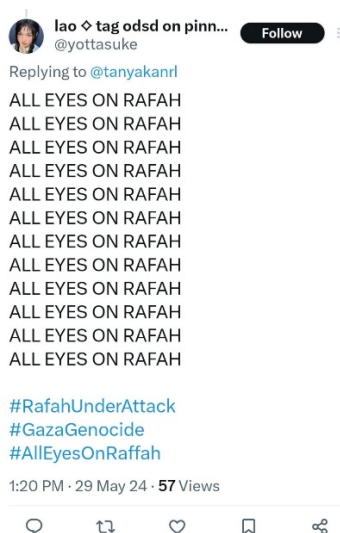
lao ✧ tag odsd on pinn...
@yottasuke
Follow

Replying to @tanyakanrl

ALL EYES ON RAFAH
ALL EYES ON RAFAH
ALL EYES ON RAFAH
ALL EYES ON RAFAH
ALL EYES ON RAFAH
ALL EYES ON RAFAH
ALL EYES ON RAFAH
ALL EYES ON RAFAH
ALL EYES ON RAFAH
ALL EYES ON RAFAH
ALL EYES ON RAFAH
ALL EYES ON RAFAH

#RafahUnderAttack
#GazaGenocide
#AllEyesOnRaffah

1:20 PM · 29 May 24 · 57 Views